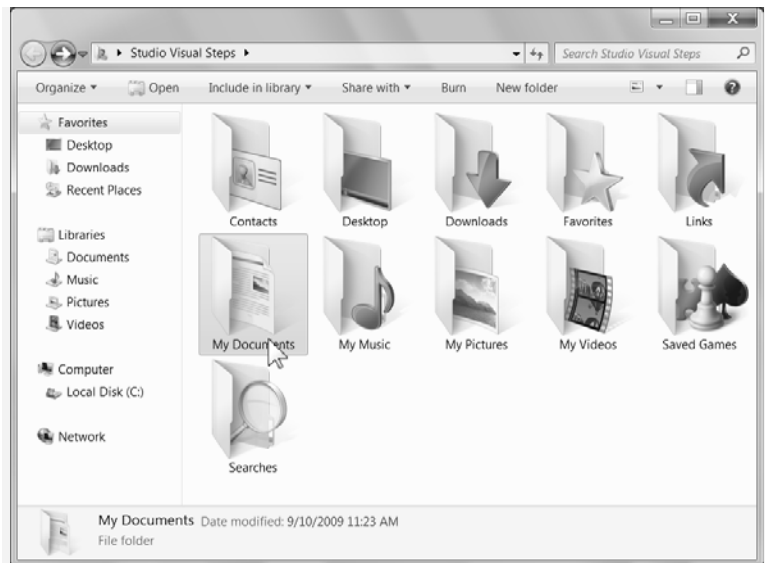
Studio Visual Steps ▸

Search Studio Visual Steps

Organize ▾ Open Include in library ▾ Share with ▾ Burn New folder

Favorites
Desktop
Downloads
Recent Places

Libraries
Documents
Music
Pictures
Videos

Computer
Local Disk (C:)

Network

Contacts
Desktop
Downloads
Favorites
Links
My Documents
My Music
My Pictures
My Videos
Saved Games
Searches

My Documents Date modified: 9/10/2009 11:23 AM
File folder